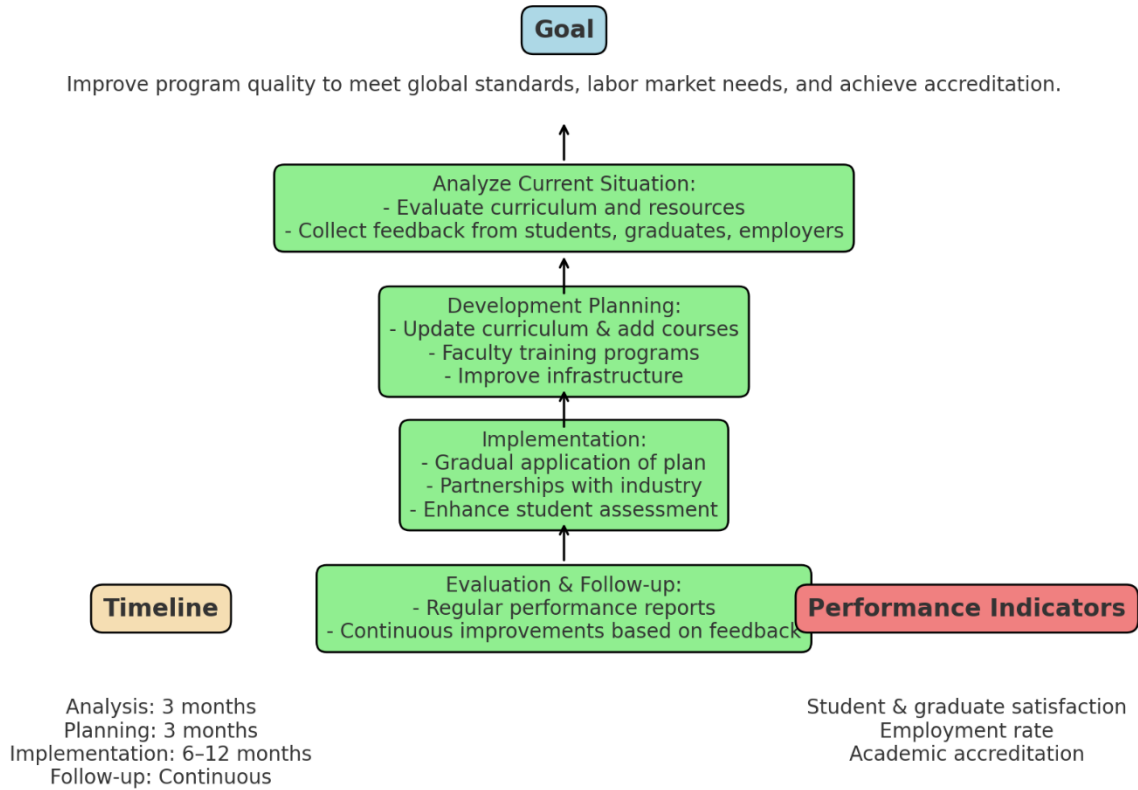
Goal

Improve program quality to meet global standards, labor market needs, and achieve accreditation.

Analyze Current Situation:
- Evaluate curriculum and resources
- Collect feedback from students, graduates, employers

Development Planning:
- Update curriculum & add courses
- Faculty training programs
- Improve infrastructure

Implementation:
- Gradual application of plan
- Partnerships with industry
- Enhance student assessment

Evaluation & Follow-up:
- Regular performance reports
- Continuous improvements based on feedback

Timeline

Performance Indicators

Analysis: 3 months
Planning: 3 months
Implementation: 6–12 months
Follow-up: Continuous

Student & graduate satisfaction
Employment rate
Academic accreditation